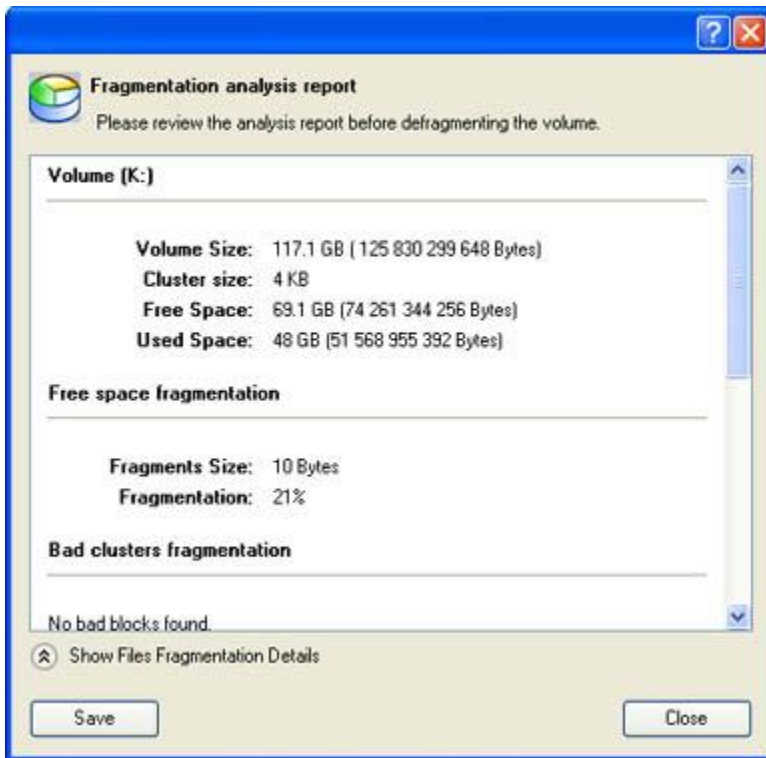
Fragmentation analysis report

Please review the analysis report before defragmenting the volume.

Volume (K:)

Volume Size: 117.1 GB ( 125 830 299 648 Bytes)
Cluster size: 4 KB
Free Space: 69.1 GB (74 261 344 256 Bytes)
Used Space: 48 GB (51 568 955 392 Bytes)

Free space fragmentation

Fragments Size: 10 Bytes
Fragmentation: 21%

Bad clusters fragmentation

No bad blocks found.

Show Files Fragmentation Details

Save

Close